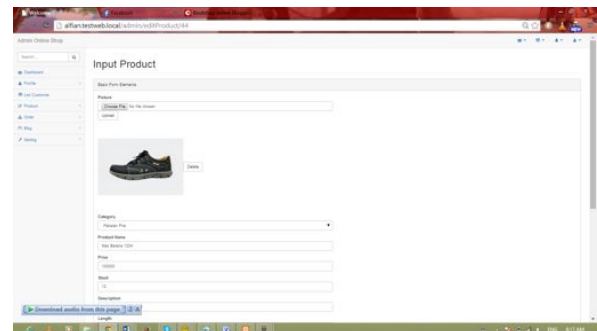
alfian.testweb.local/admin/editProduct/44

Admin Online Shop

Input Product

Basic Form Elements

Picture

Choose File No file chosen

Upload

Delete

Category

Product Name

Price

100000

Stock

10

Description

Length

Download audio from this page